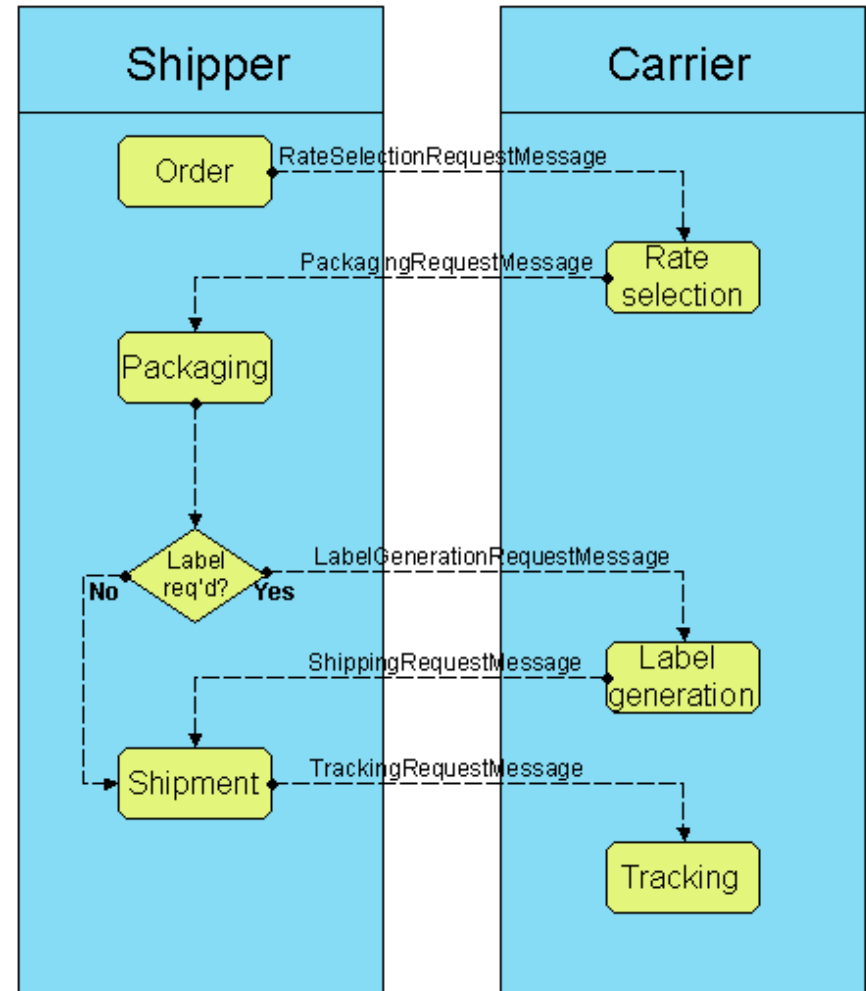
Shipper

Carrier

Order

RateSelectionRequestMessage

Rate selection

PackagingRequestMessage

Packaging

Label req'd?

No

Yes

LabelGenerationRequestMessage

Label generation

ShippingRequestMessage

Shipment

TrackingRequestMessage

Tracking